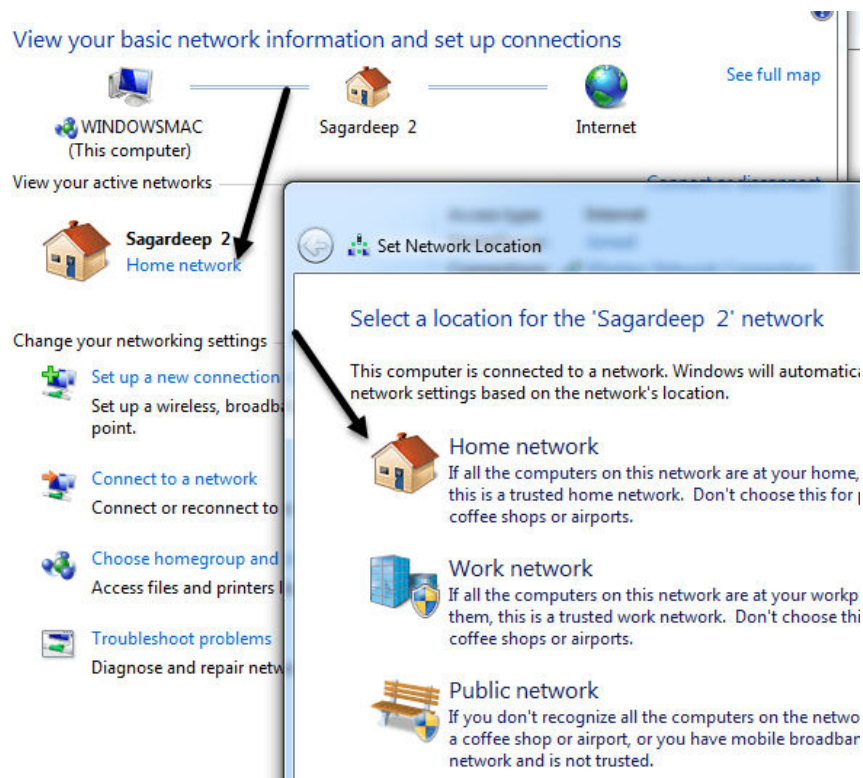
View your basic network information and set up connections

WINDOWSMAC (This computer)

Sagardeep 2

Internet

See full map

View your active networks

Sagardeep 2
Home network

Change your networking settings

Set up a new connection
Set up a wireless, broadba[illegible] point.

Connect to a network
Connect or reconnect to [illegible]

Choose homegroup and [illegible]
Access files and printers l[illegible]

Troubleshoot problems
Diagnose and repair netw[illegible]

Set Network Location

Select a location for the 'Sagardeep 2' network

This computer is connected to a network. Windows will automatica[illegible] network settings based on the network's location.

Home network
If all the computers on this network are at your home, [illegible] this is a trusted home network. Don't choose this for p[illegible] coffee shops or airports.

Work network
If all the computers on this network are at your workp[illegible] them, this is a trusted work network. Don't choose thi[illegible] coffee shops or airports.

Public network
If you don't recognize all the computers on the netwo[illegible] a coffee shop or airport, or you have mobile broadban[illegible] network and is not trusted.